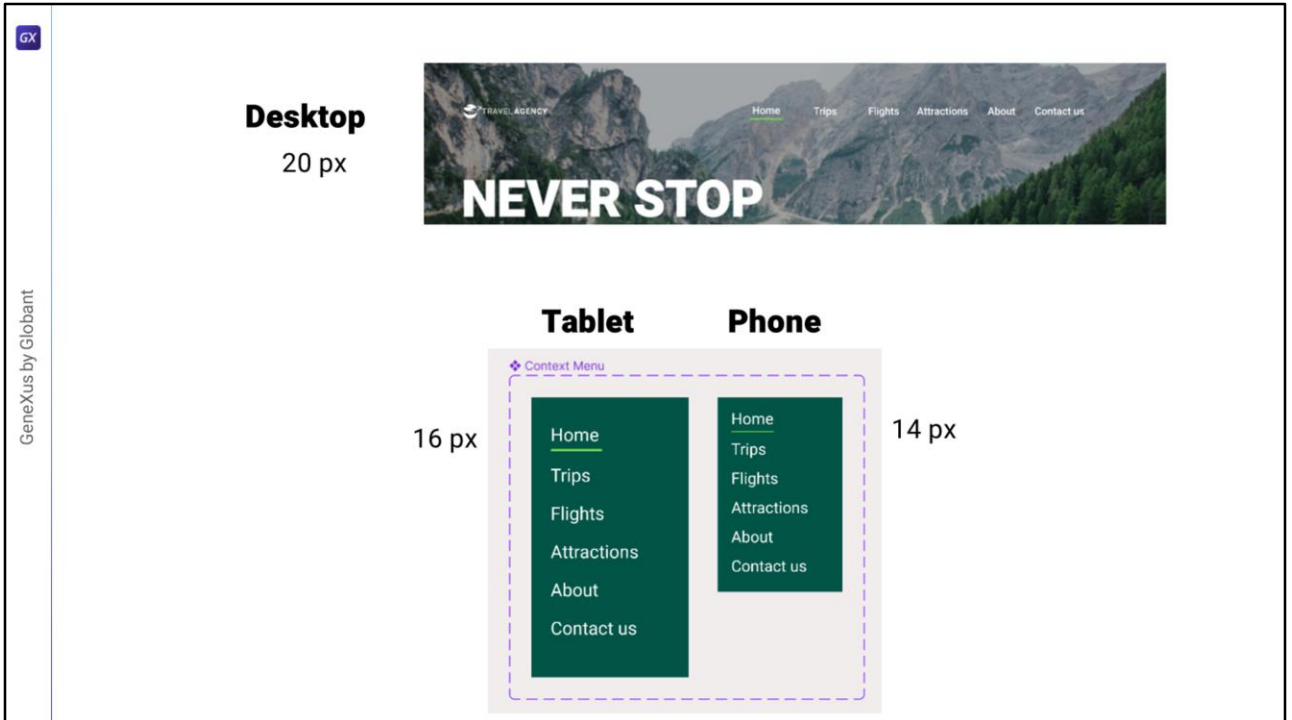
GX

GeneXus by Globant

Desktop
20 px

TRAVEL AGENCY
Home Trips Flights Attractions About Contact us
NEVER STOP

Tablet

Phone

Context Menu

16 px

Home
Trips
Flights
Attractions
About
Contact us

Home
Trips
Flights
Attractions
About
Contact us

14 px